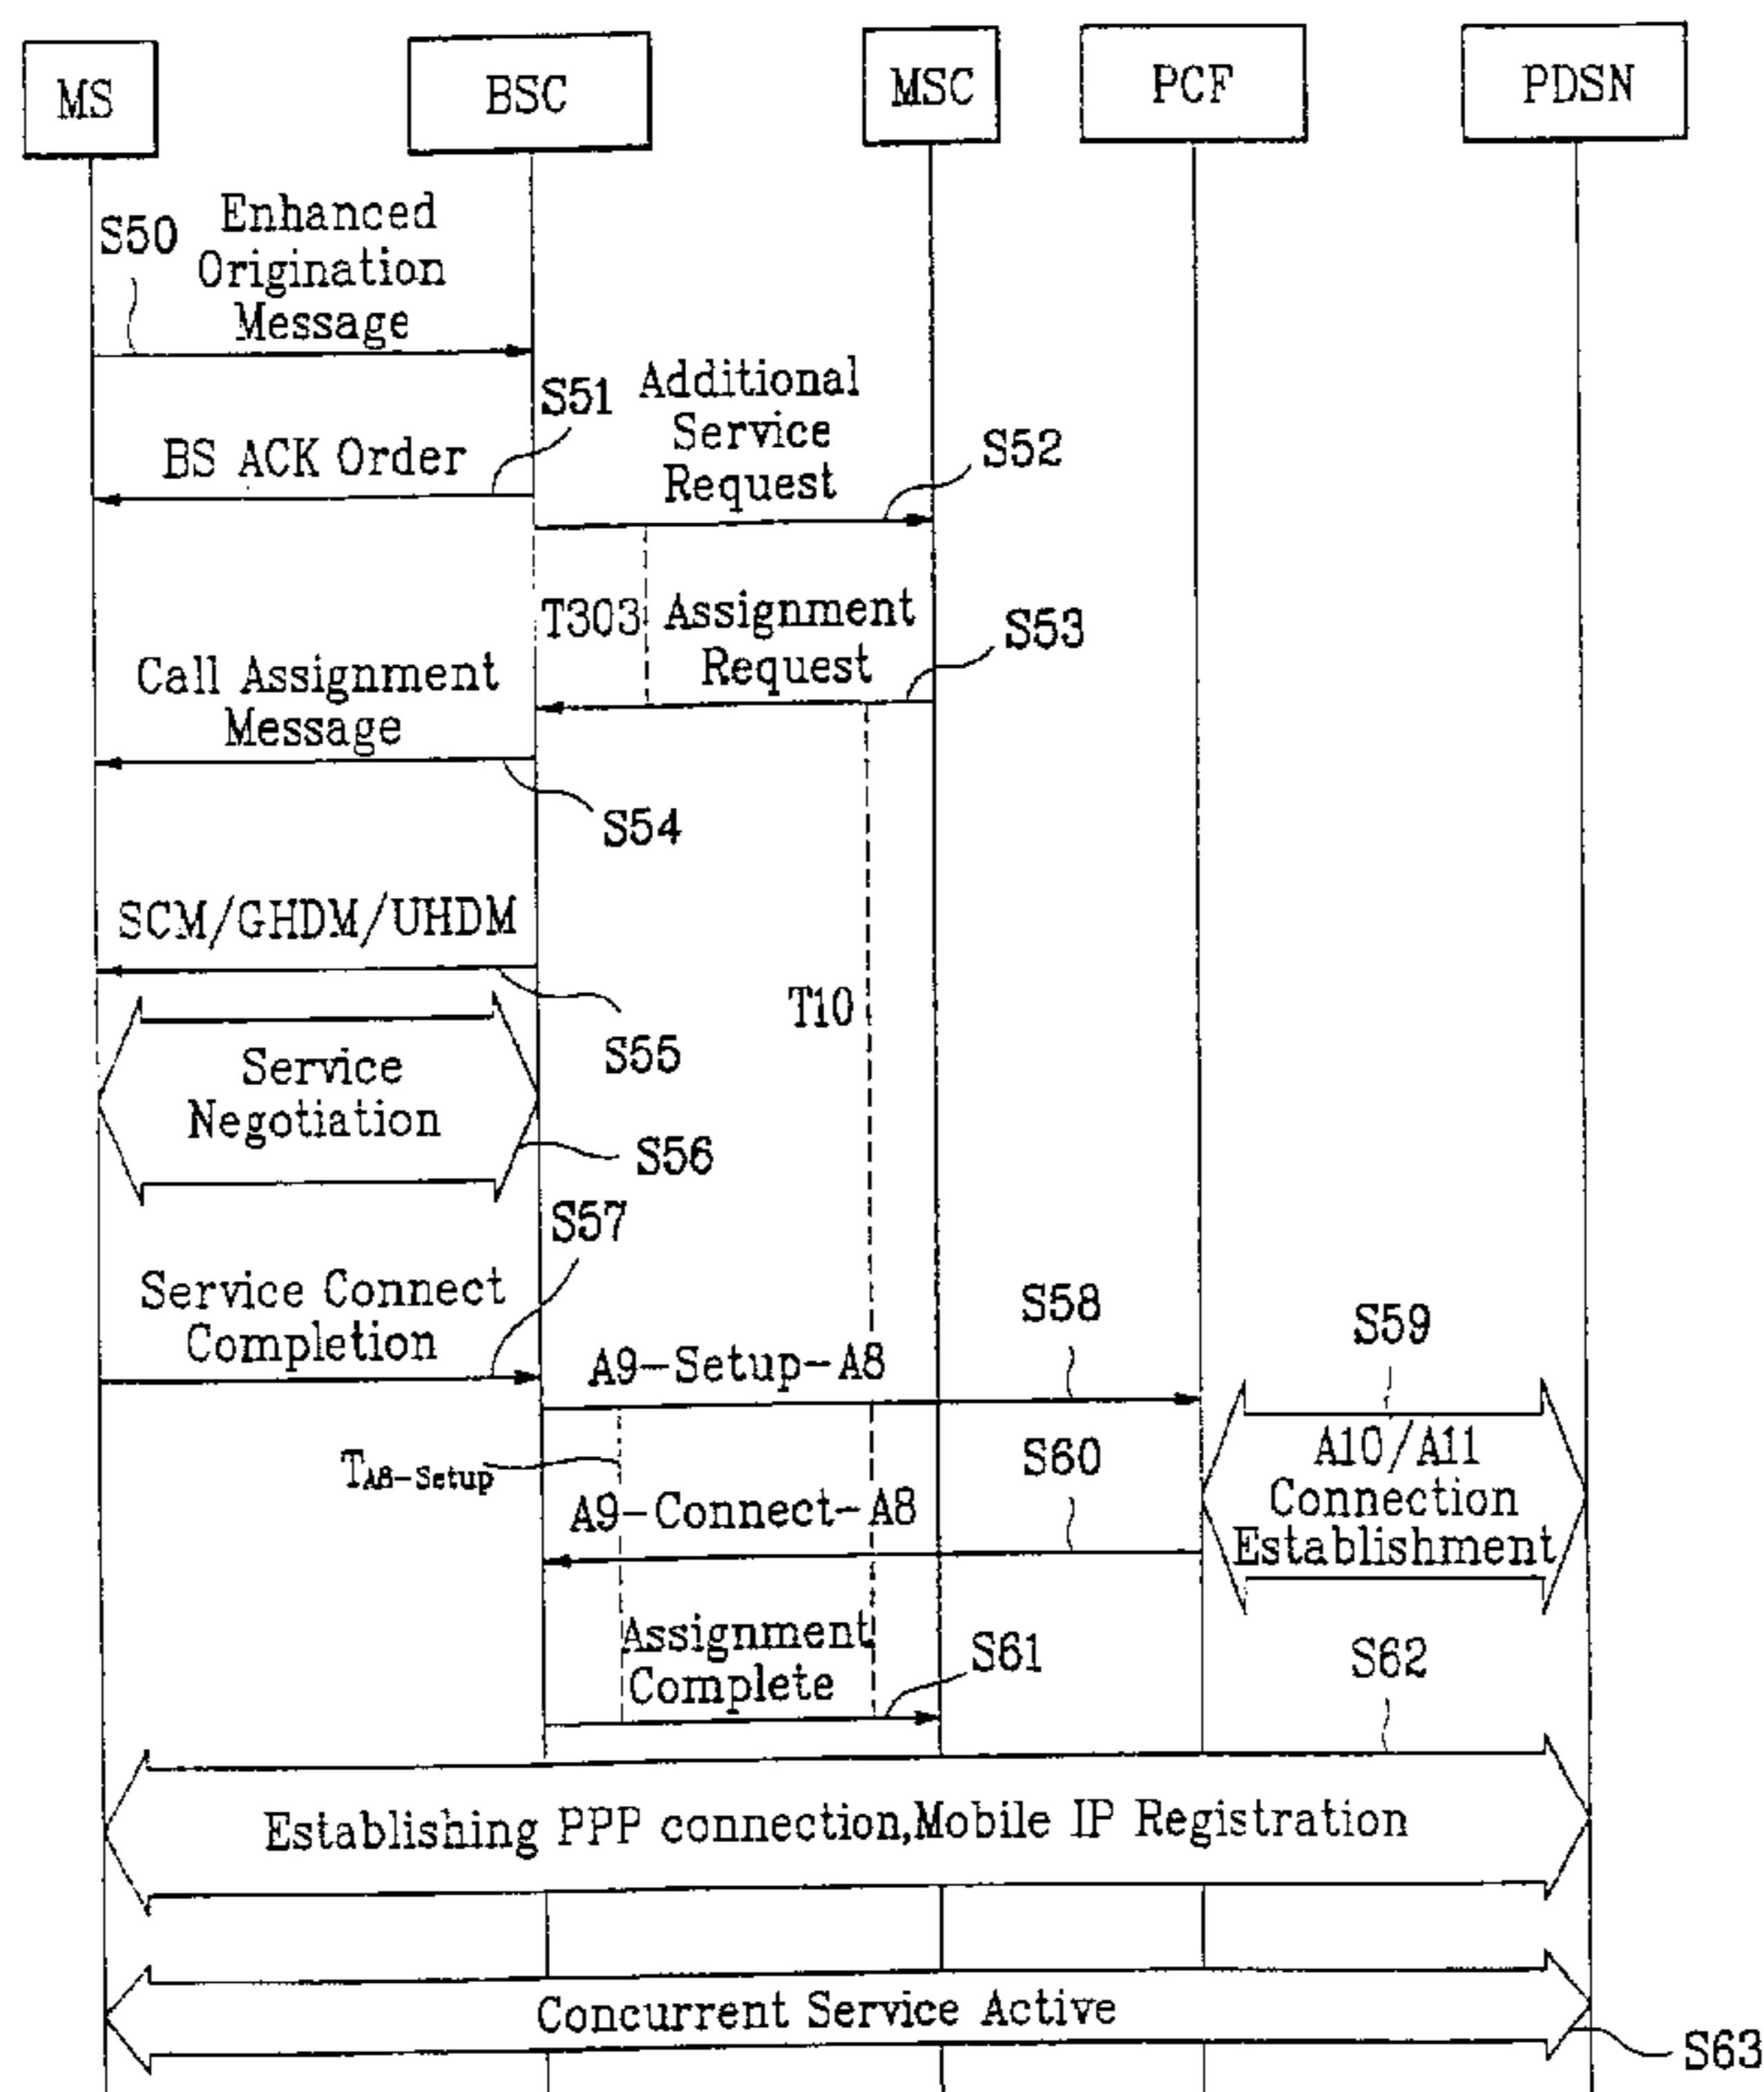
MS
BSC
MSC
PCF
PDSN

S50 Enhanced Origination Message

S51 Additional Service Request

BS ACK Order

S52

T303 Assignment Request

S53

Call Assignment Message

S54

SCM/GHDM/UHDM

T10

S55

Service Negotiation

S56

S57

Service Connect Completion

S58

S59

A9-Setup-A8

A10/A11 Connection Establishment

$T_{A8-Setup}$

S60

A9-Connect-A8

Assignment Complete

S61

S62

Establishing PPP connection,Mobile IP Registration

Concurrent Service Active

S63